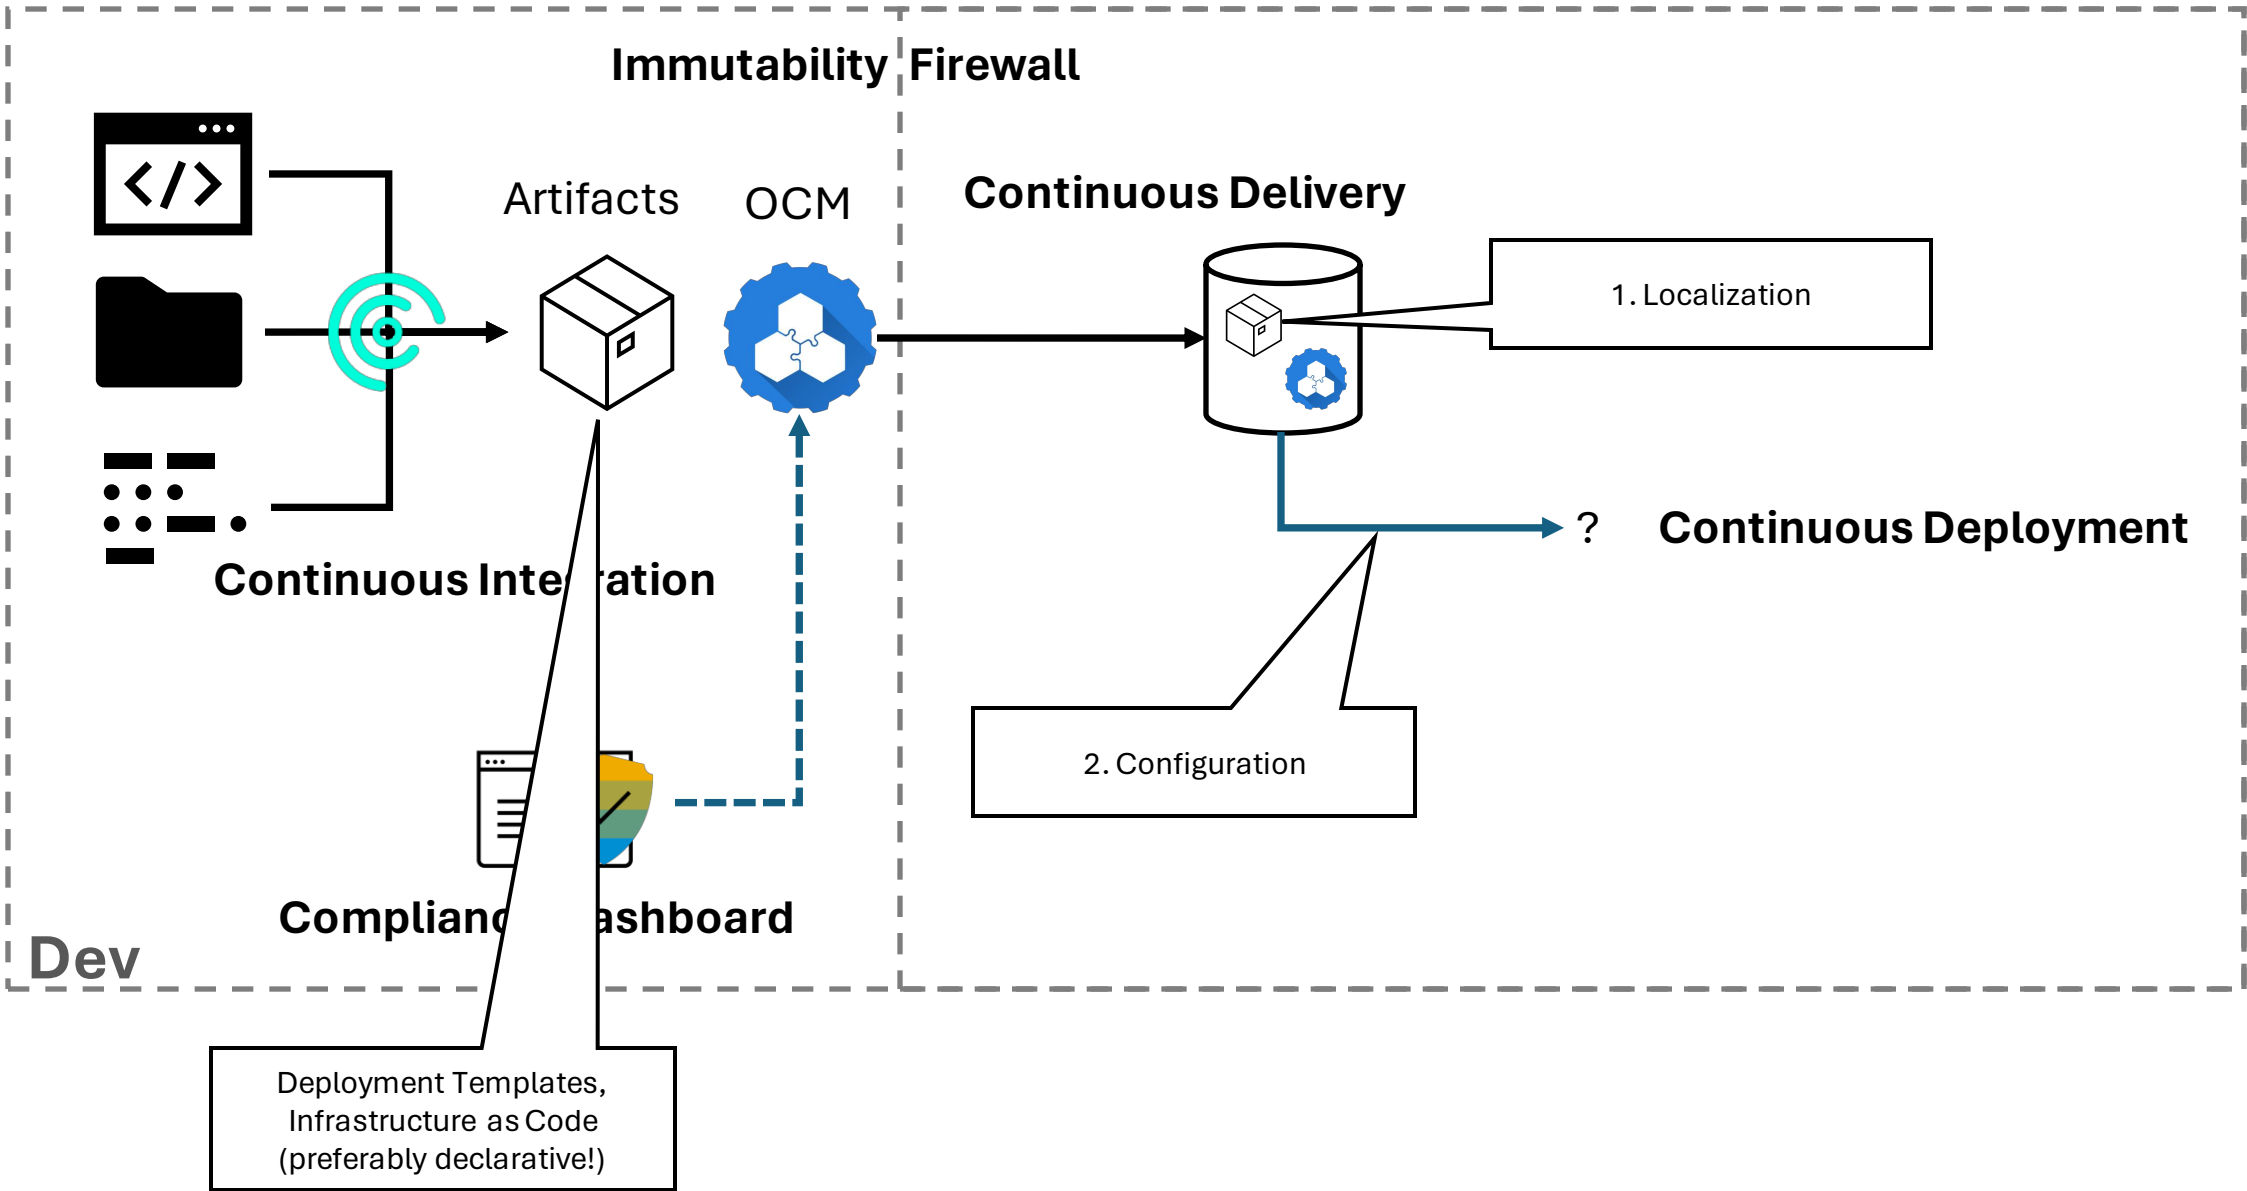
Immutability Firewall

Artifacts

OCM

Continuous Delivery

1. Localization

? Continuous Deployment

Continuous Inte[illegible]ation

2. Configuration

Complian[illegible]ashboard

Dev

Deployment Templates, Infrastructure as Code (preferably declarative!)